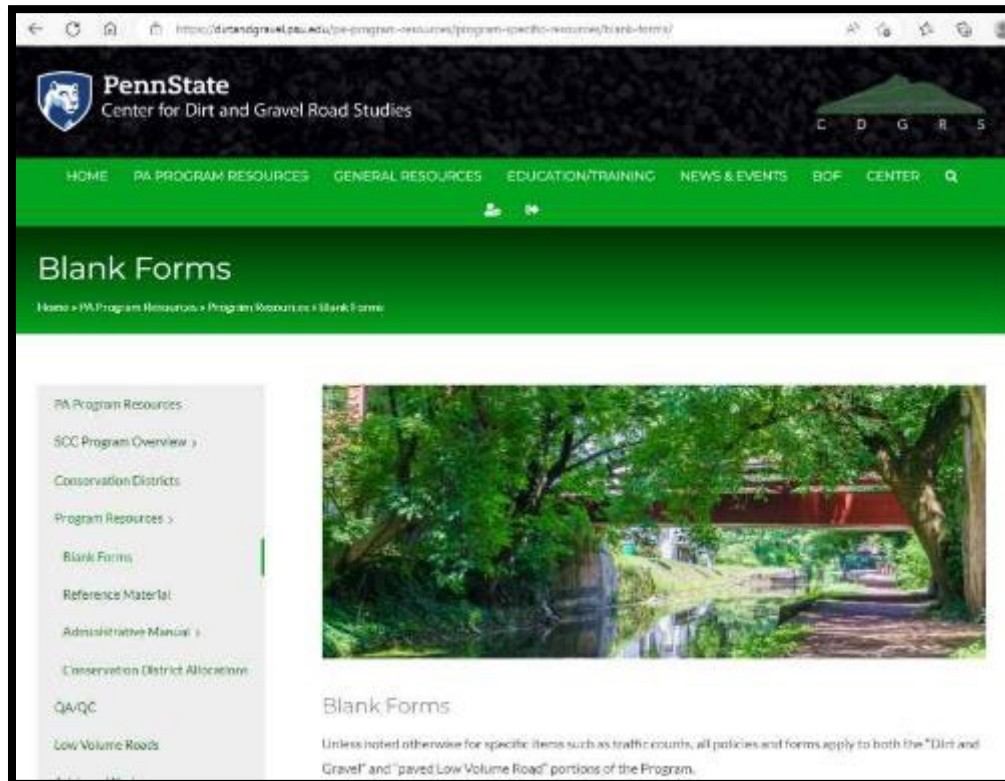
https://dirtandgravel.psu.edu/pa-program-resources/program-specific-resources/blank-forms/

PennState
Center for Dirt and Gravel Road Studies

C D G R S

HOME PA PROGRAM RESOURCES GENERAL RESOURCES EDUCATION/TRAINING NEWS & EVENTS BOF CENTER

Blank Forms

Home » PA Program Resources » Program Resources » Blank Forms

PA Program Resources
SCC Program Overview ›
Conservation Districts
Program Resources ›
Blank Forms
Reference Material
Administrative Manual ›
Conservation District Allocations
QA/QC
Low Volume Roads

Blank Forms

Unless noted otherwise for specific items such as traffic counts, all policies and forms apply to both the "Dirt and Gravel" and "paved Low Volume Road" portions of the Program.